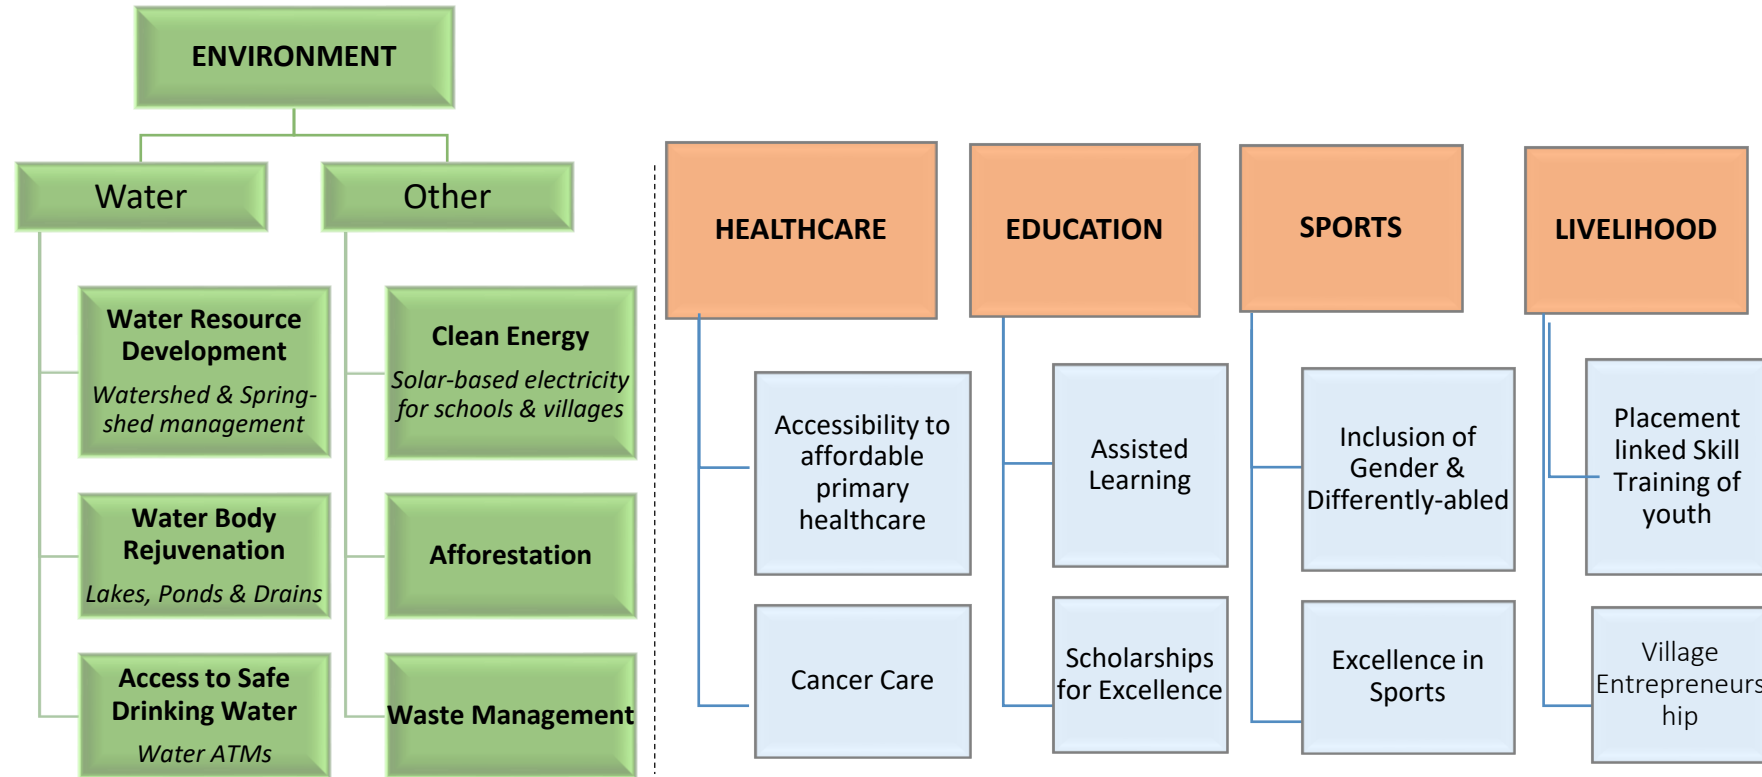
ENVIRONMENT

Water

Other

Water Resource Development

Watershed & Spring-shed management

Water Body Rejuvenation

Lakes, Ponds & Drains

Access to Safe Drinking Water

Water ATMs

Clean Energy

Solar-based electricity for schools & villages

Afforestation

Waste Management

HEALTHCARE

Accessibility to affordable primary healthcare

Cancer Care

EDUCATION

Assisted Learning

Scholarships for Excellence

SPORTS

Inclusion of Gender & Differently-abled

Excellence in Sports

LIVELIHOOD

Placement linked Skill Training of youth

Village Entrepreneurs hip